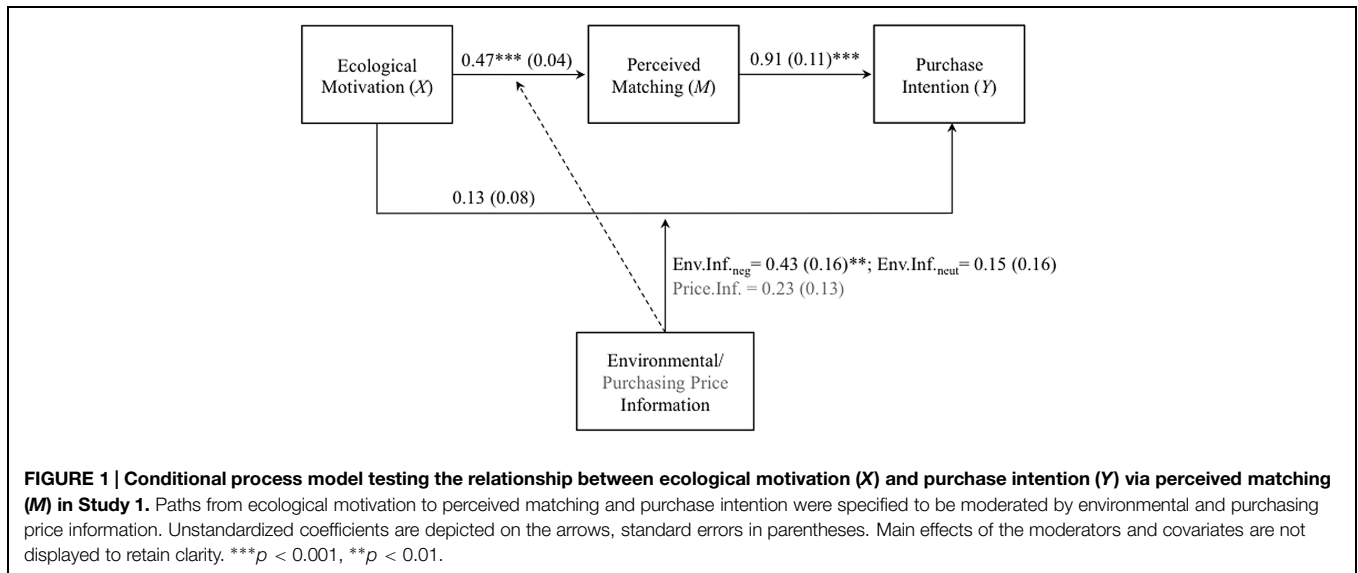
Ecological Motivation (*X*)

0.47*** (0.04)

Perceived Matching (*M*)

0.91 (0.11)***

Purchase Intention (*Y*)

0.13 (0.08)

Env.Inf.$_{neg}$= 0.43 (0.16)**; Env.Inf.$_{neut}$= 0.15 (0.16)
Price.Inf. = 0.23 (0.13)

Environmental/ Purchasing Price Information

**FIGURE 1 | Conditional process model testing the relationship between ecological motivation (*X*) and purchase intention (*Y*) via perceived matching (*M*) in Study 1.** Paths from ecological motivation to perceived matching and purchase intention were specified to be moderated by environmental and purchasing price information. Unstandardized coefficients are depicted on the arrows, standard errors in parentheses. Main effects of the moderators and covariates are not displayed to retain clarity. ***$p$ < 0.001, **$p$ < 0.01.